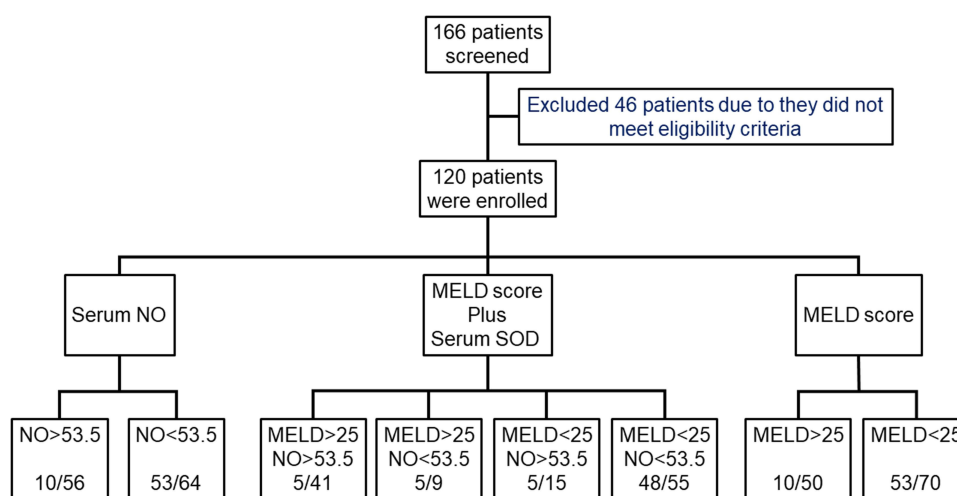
166 patients screened

Excluded 46 patients due to they did not meet eligibility criteria

120 patients were enrolled

Serum NO

MELD score Plus Serum SOD

MELD score

NO>53.5

10/56

NO<53.5

53/64

MELD>25 NO>53.5 5/41

MELD>25 NO<53.5 5/9

MELD<25 NO>53.5 5/15

MELD<25 NO<53.5 48/55

MELD>25

10/50

MELD<2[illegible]

53/70